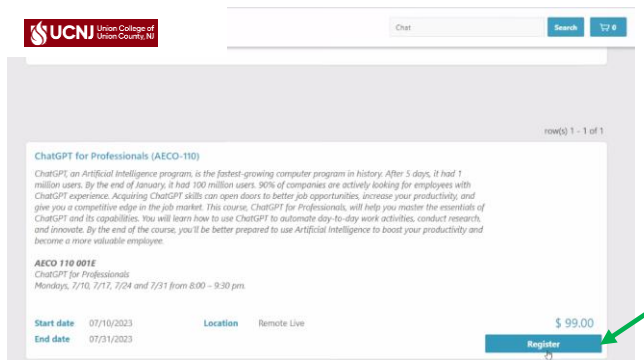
UCNJ Union College of Union County, NJ

Chat

Search

0

row(s) 1 - 1 of 1

ChatGPT for Professionals (AECO-110)

ChatGPT, an Artificial Intelligence program, is the fastest-growing computer program in history. After 5 days, it had 1 million users. By the end of January, it had 100 million users. 90% of companies are actively looking for employees with ChatGPT experience. Acquiring ChatGPT skills can open doors to better job opportunities, increase your productivity, and give you a competitive edge in the job market. This course, ChatGPT for Professionals, will help you master the essentials of ChatGPT and its capabilities. You will learn how to use ChatGPT to automate day-to-day work activities, conduct research, and innovate. By the end of the course, you'll be better prepared to use Artificial Intelligence to boost your productivity and become a more valuable employee.

AECO 110 001E
ChatGPT for Professionals
Mondays, 7/10, 7/17, 7/24 and 7/31 from 8:00 – 9:30 pm.

Start date 07/10/2023
End date 07/31/2023
Location Remote Live

$ 99.00

Register